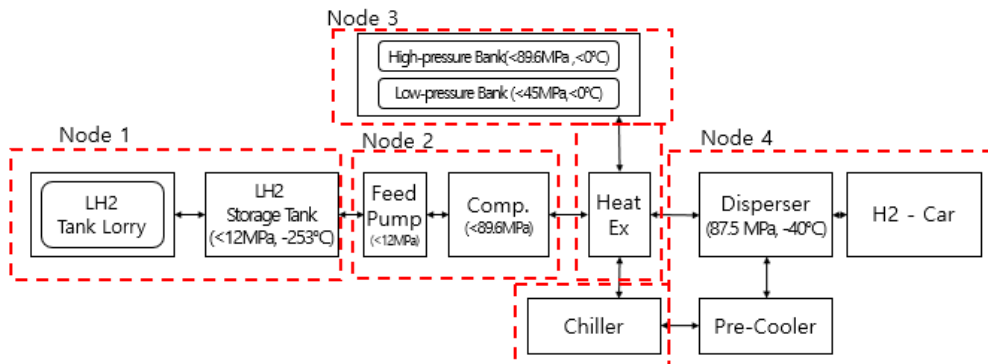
Node 3

High-pressure Bank(<89.6MPa ,<0°C)

Low-pressure Bank (<45MPa,<0°C)

Node 1

Node 2

Node 4

LH2 Tank Lorry

LH2 Storage Tank (<12MPa, -253°C)

Feed Pump (<12MPa)

Comp. (<89.6MPa)

Heat Ex

Disperser (87.5 MPa, -40°C)

H2 - Car

Chiller

Pre-Cooler